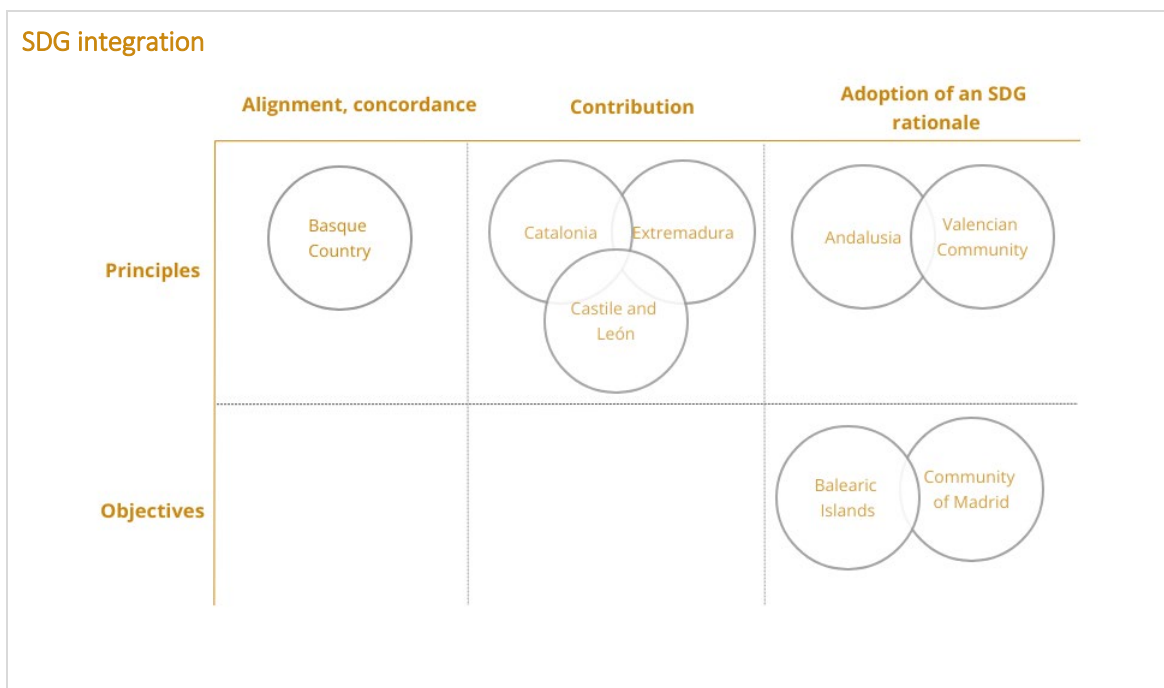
SDG integration

|  | Alignment, concordance | Contribution | Adoption of an SDG rationale |
|---|---|---|---|
| Principles | Basque Country | Catalonia, Extremadura, Castile and León | Andalusia, Valencian Community |
| Objectives |  |  | Balearic Islands, Community of Madrid |